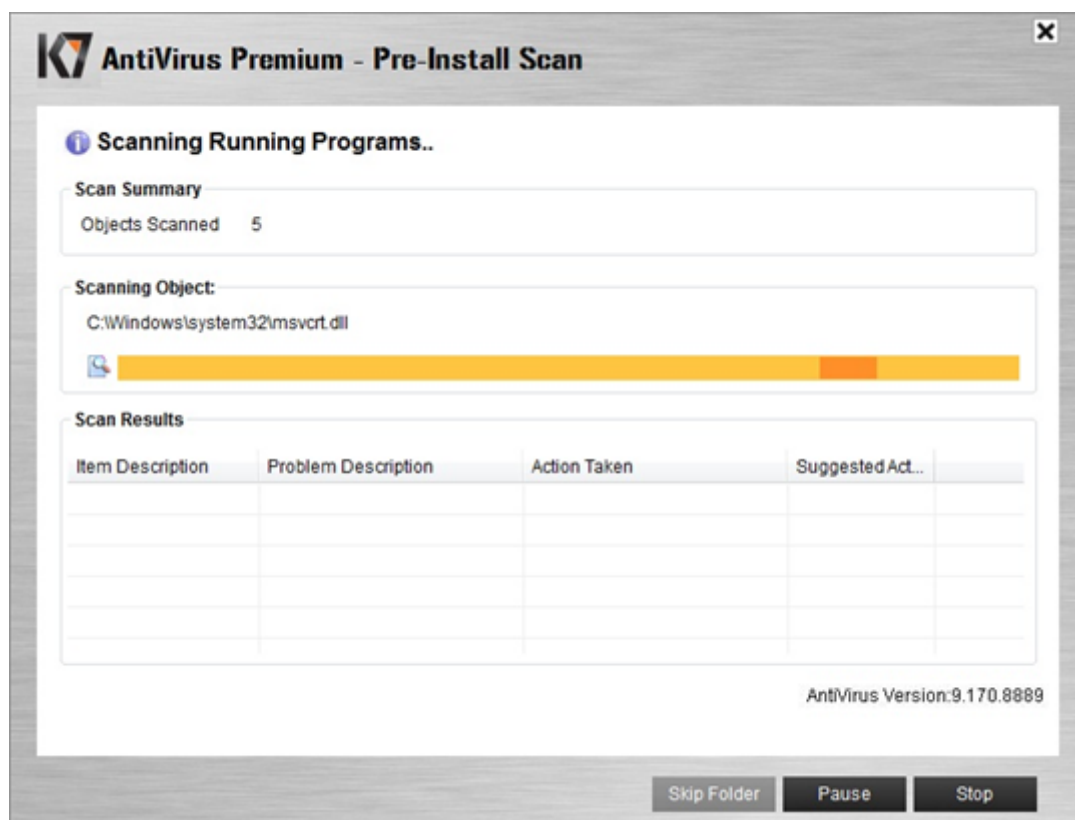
K7 AntiVirus Premium - Pre-Install Scan

×

Scanning Running Programs..

Scan Summary

Objects Scanned 5

Scanning Object:

C:\Windows\system32\msvcrt.dll

Scan Results

| Item Description | Problem Description | Action Taken | Suggested Act... |
|---|---|---|---|
| | | | |

AntiVirus Version:9.170.8889

Skip Folder Pause Stop